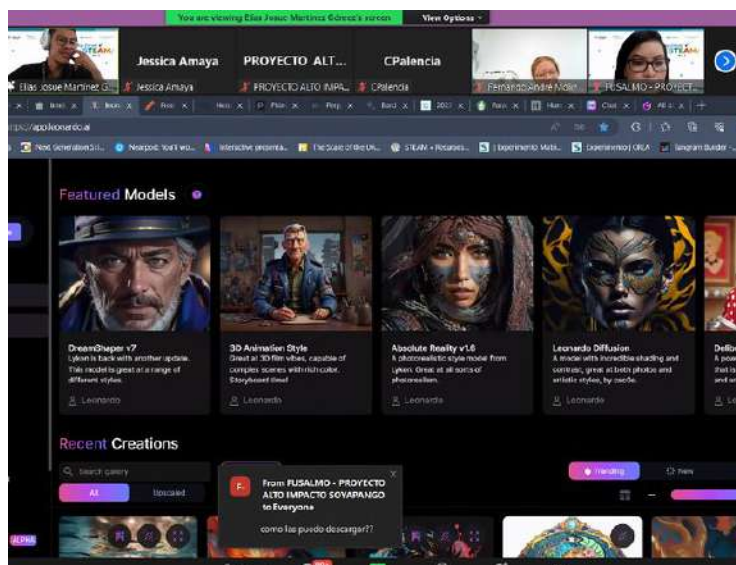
You are viewing Elias Josue Martinez Gómez's screen View Options

Elias Josue Martinez G... Jessica Amaya Jessica Amaya PROYECTO ALT... PROYECTO ALTO IMPA... CPalencia CPalencia Fernando André Molin... FUSALMO - PROYECT...

https://app.leonardo.ai

Next Generation Sci... Nearpod: You'll wo... Interactive presenta... The State of the Gl... STEAM - Recursos... Experimento Mate... Experimento | CREA Tangram Builder

Featured Models

DreamShaper v7
Lykon is back with another update. This model is great at a range of different styles.
Leonardo

3D Animation Style
Great at 3D film vibes, capable of complex scenes with rich color. Storyboard time!
Leonardo

Absolute Reality v1.6
A photorealistic style model from Lykon. Great at all sorts of photorealism.
Leonardo

Leonardo Diffusion
A model with incredible shading and contrast, great at both photos and artistic styles, by cac0e.
Leonardo

Delib
A pow
that is
and ar

Recent Creations

Search gallery

All Upscaled

Trending New

F. From FUSALMO - PROYECTO ALTO IMPACTO SOYAPANGO to Everyone

como las puedo descargar??

ALPHA